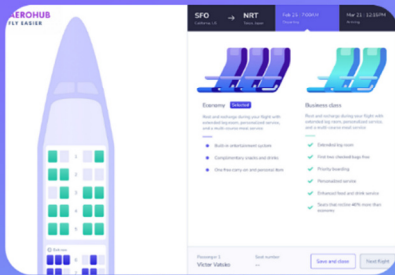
AEROHUB
FLY EASIER

SFO
California, US
NRT
Tokyo, Japan
Feb 21 · 7:00AM
Departing
Mar 21 · 12:20PM
Arriving

Economy
Selected
Rest and recharge during your flight with extended leg room, personalized service, and a multi-course meal service

Built-in entertainment system
Complimentary snacks and drinks
One free carry-on and personal item

Business class
Rest and recharge during your flight with extended leg room, personalized service, and a multi-course meal service

Extended leg room
First two checked bags free
Priority boarding
Personalized service
Enhanced food and drink service
Seats that recline 40% more than economy

Exit row

Passenger 1
Victor Valdes
Seat number
—
Save and close
Next flight